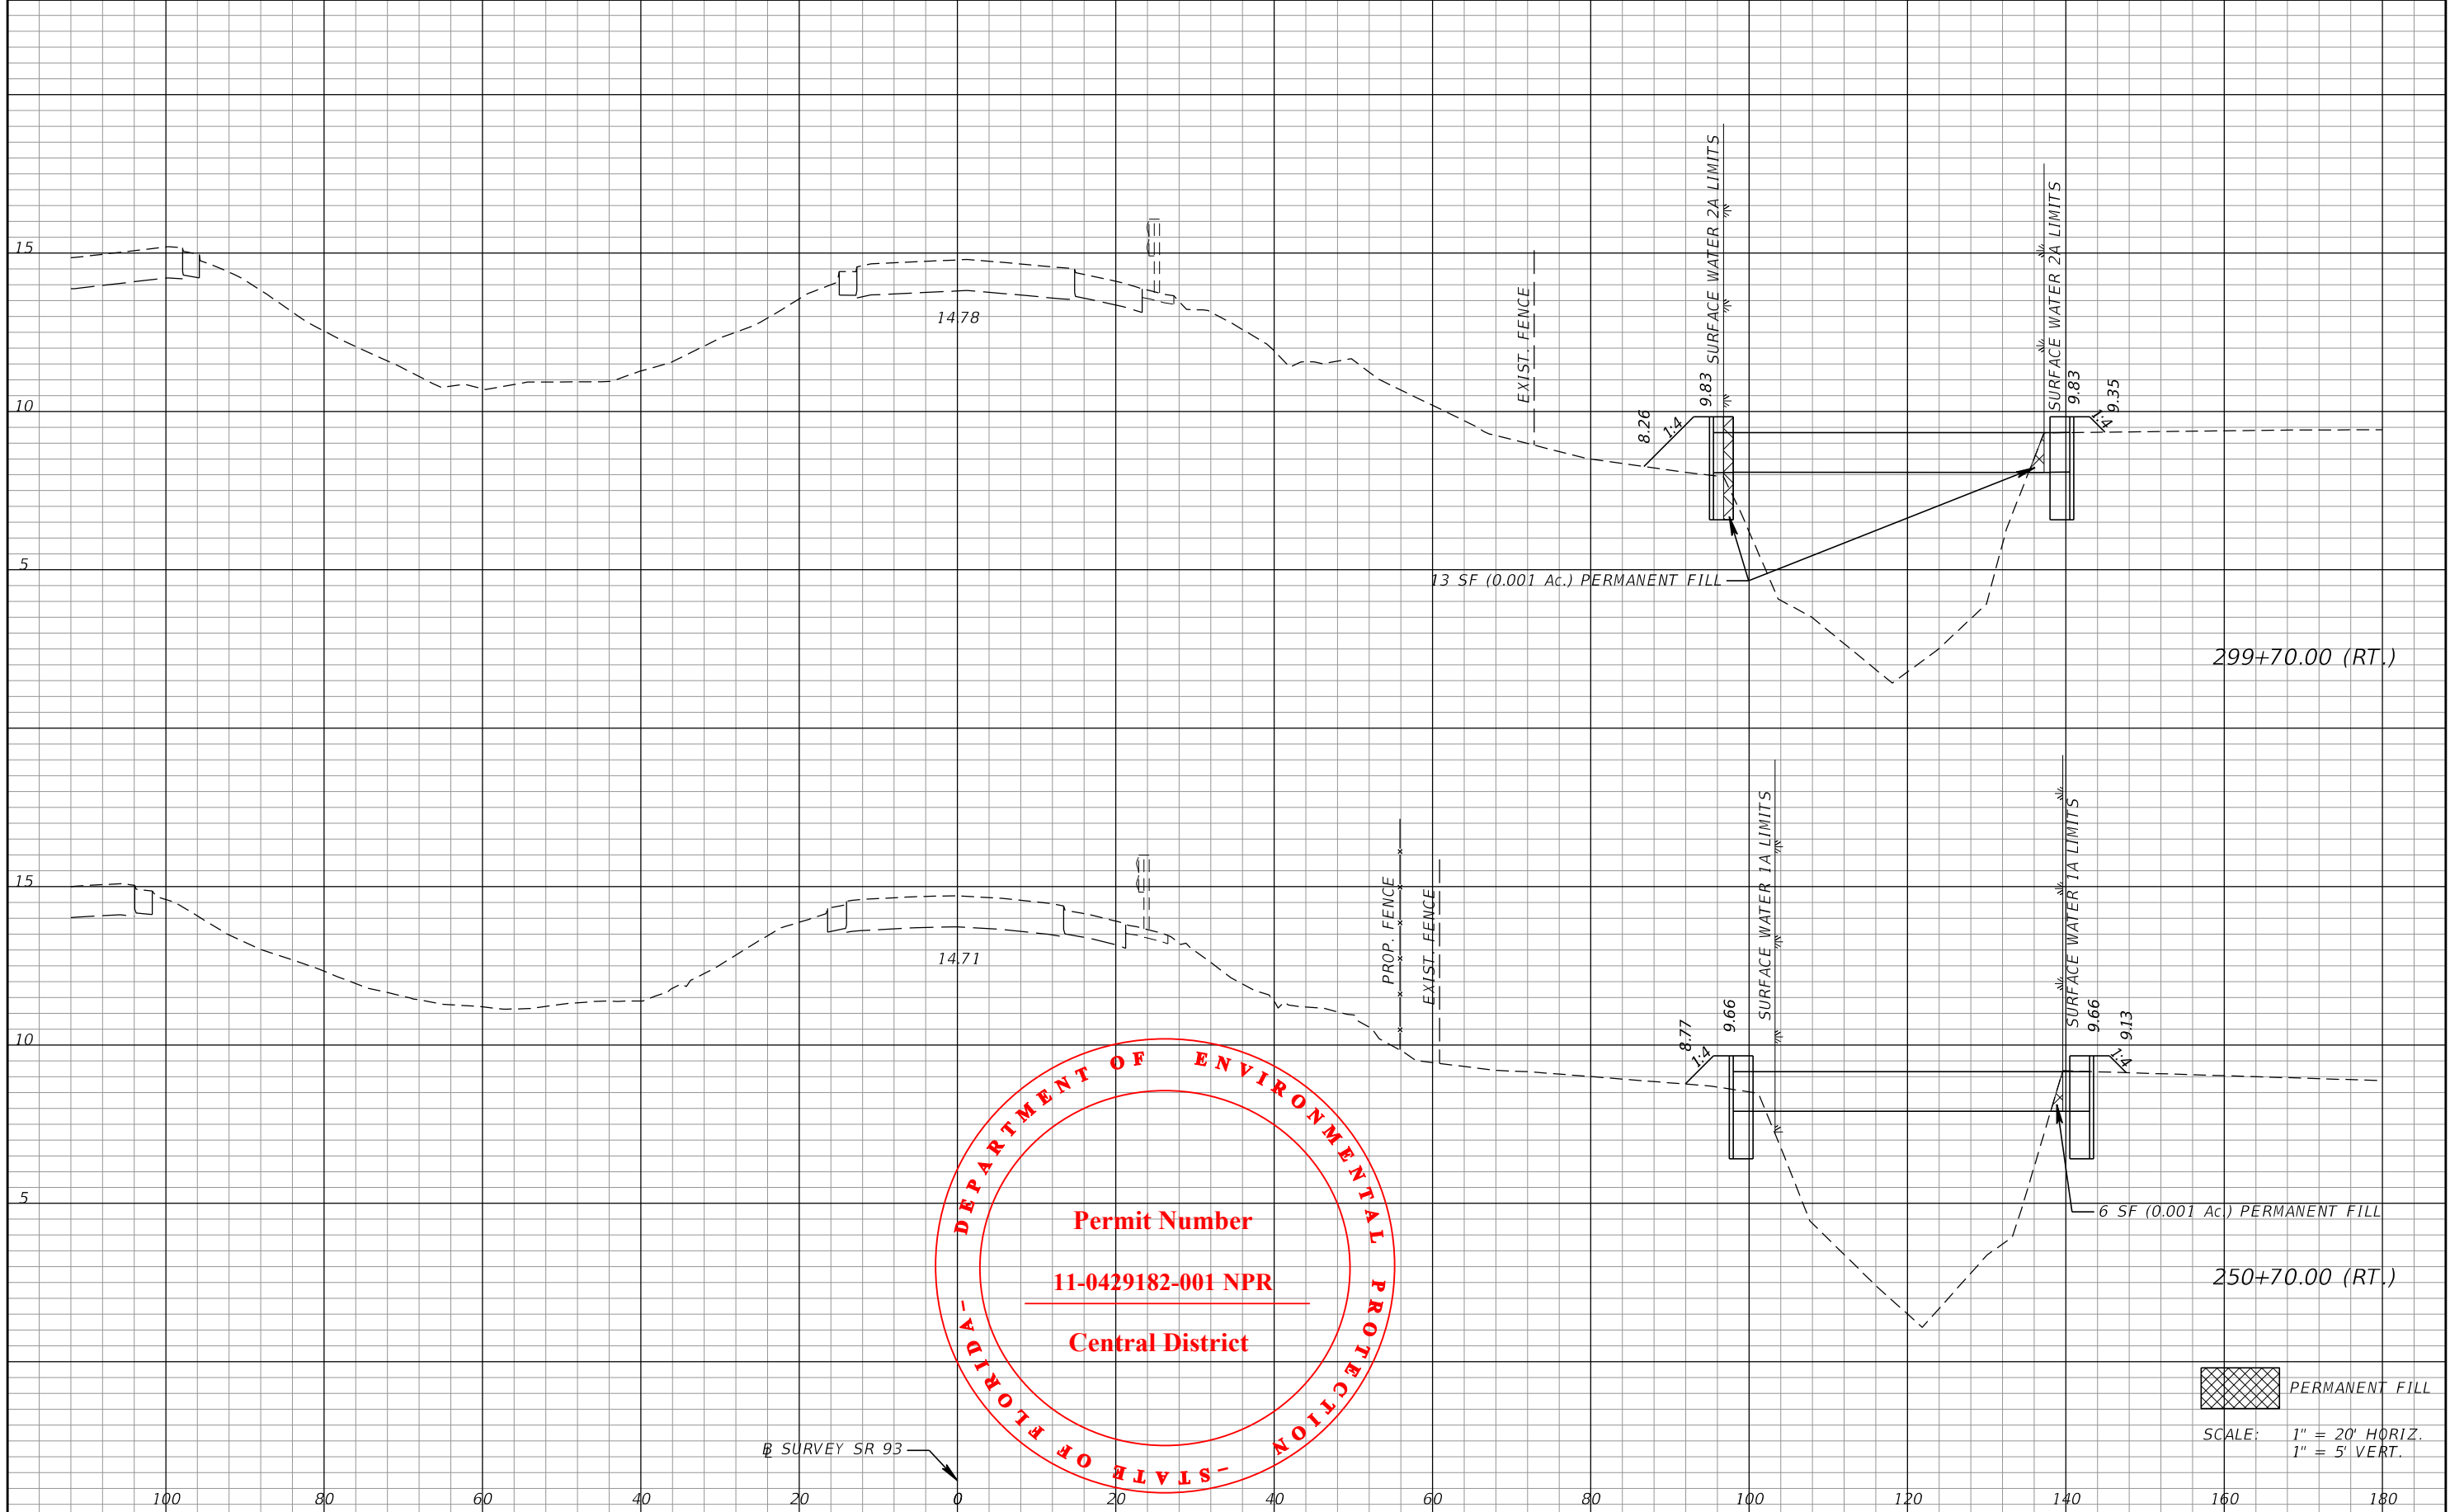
15

10

5

14.78

EXIST. FENCE

SURFACE WATER 2A LIMITS

SURFACE WATER 2A LIMITS

9.83

8.26

1:4

9.83

9.35

1:4

13 SF (0.001 Ac.) PERMANENT FILL

299+70.00 (RT.)

15

10

5

14.71

PROP. FENCE

EXIST. FENCE

SURFACE WATER 1A LIMITS

SURFACE WATER 1A LIMITS

9.66

8.77

1:4

9.66

9.13

1:4

6 SF (0.001 Ac.) PERMANENT FILL

250+70.00 (RT.)

DEPARTMENT OF ENVIRONMENTAL PROTECTION -STATE OF FLORIDA-

Permit Number

11-0429182-001 NPR

Central District

PERMANENT FILL

SCALE: 1" = 20' HORIZ.
1" = 5' VERT.

℄ SURVEY SR 93

100 80 60 40 20 0 20 40 60 80 100 120 140 160 180